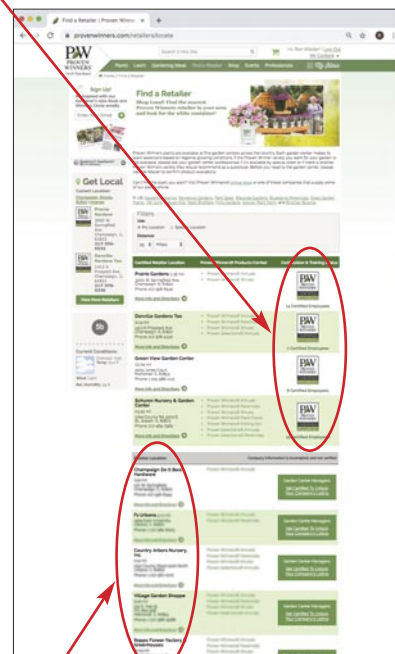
Find a Retailer | Proven Winners

provenwinners.com/retailers/locate

PW PROVEN WINNERS

Plants Learn Gardening Ideas Find a Retailer Shop Events Professionals

Find a Retailer

Shop Local! Find the nearest Proven Winners retailer to your area and look for the white container!

Sign Up!

Get Local

Prairie Gardens

Doolittle Gardens Too

Green View Garden Center

Schyren Nursery & Garden Center

Champaign De Il Best Hardware

Fo Urbana

Country Arbors Nursery, Inc.

Village Garden Shoppe

Happy Flower Factory Greenhouses

Certified Retailer Location

Proven Winners® Products Carried

Certified Employees

View More Retailers

Garden Center Webpage